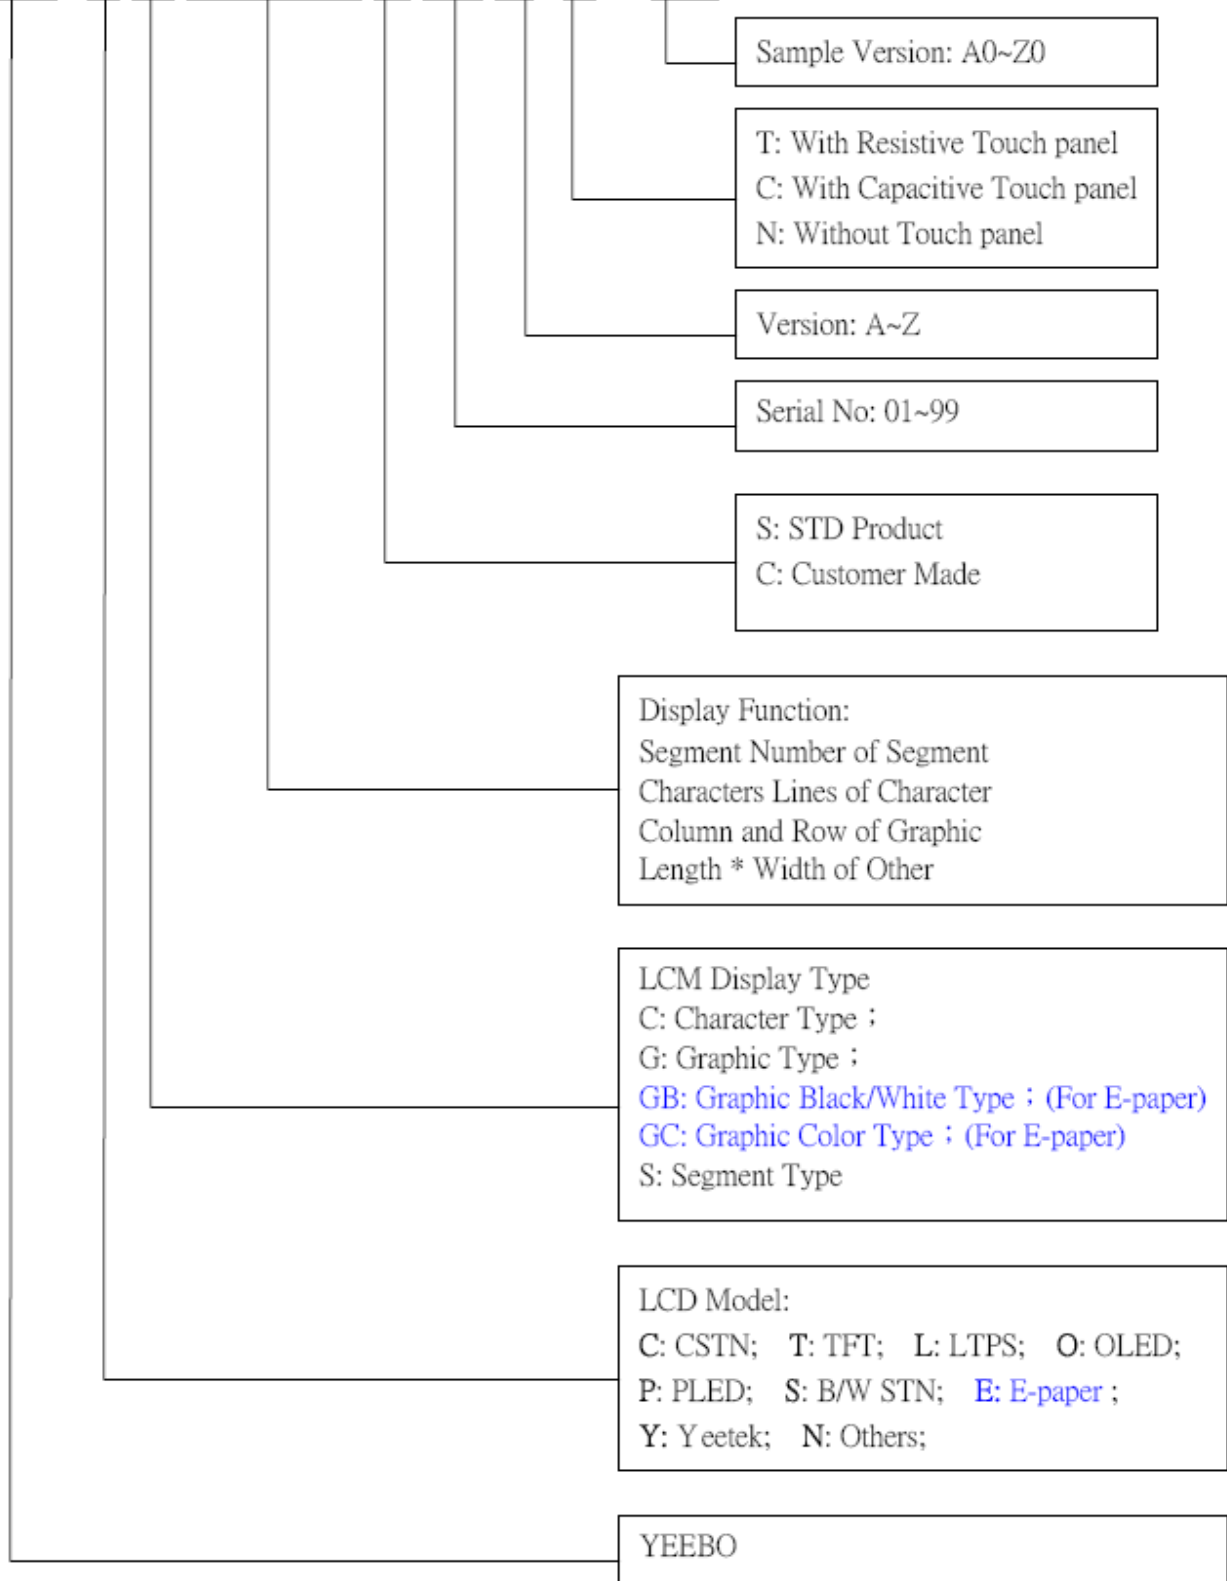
Sample Version: A0~Z0

T: With Resistive Touch panel
C: With Capacitive Touch panel
N: Without Touch panel

Version: A~Z

Serial No: 01~99

S: STD Product
C: Customer Made

Display Function:
Segment Number of Segment
Characters Lines of Character
Column and Row of Graphic
Length * Width of Other

LCM Display Type
C: Character Type；
G: Graphic Type；
GB: Graphic Black/White Type；(For E-paper)
GC: Graphic Color Type；(For E-paper)
S: Segment Type

LCD Model:
C: CSTN; T: TFT; L: LTPS; O: OLED;
P: PLED; S: B/W STN; E: E-paper ;
Y: Y eetek; N: Others;

YEEBO